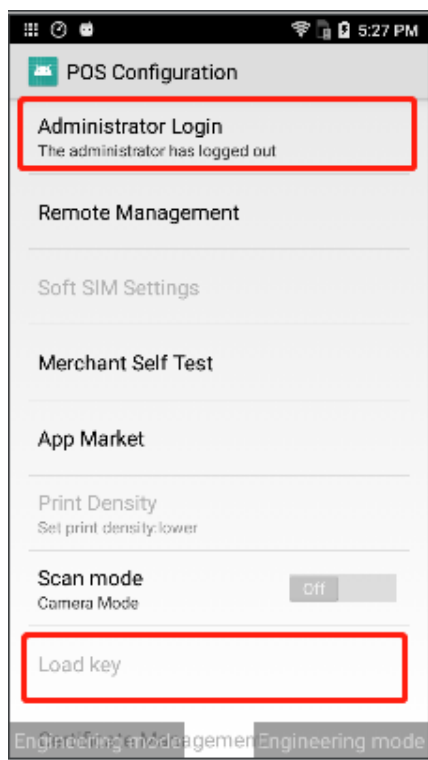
5:27 PM

POS Configuration

Administrator Login
The administrator has logged out

Remote Management

Soft SIM Settings

Merchant Self Test

App Market

Print Density
Set print density:lower

Scan mode
Camera Mode

Off

Load key

Engineering mode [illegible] Engineering mode